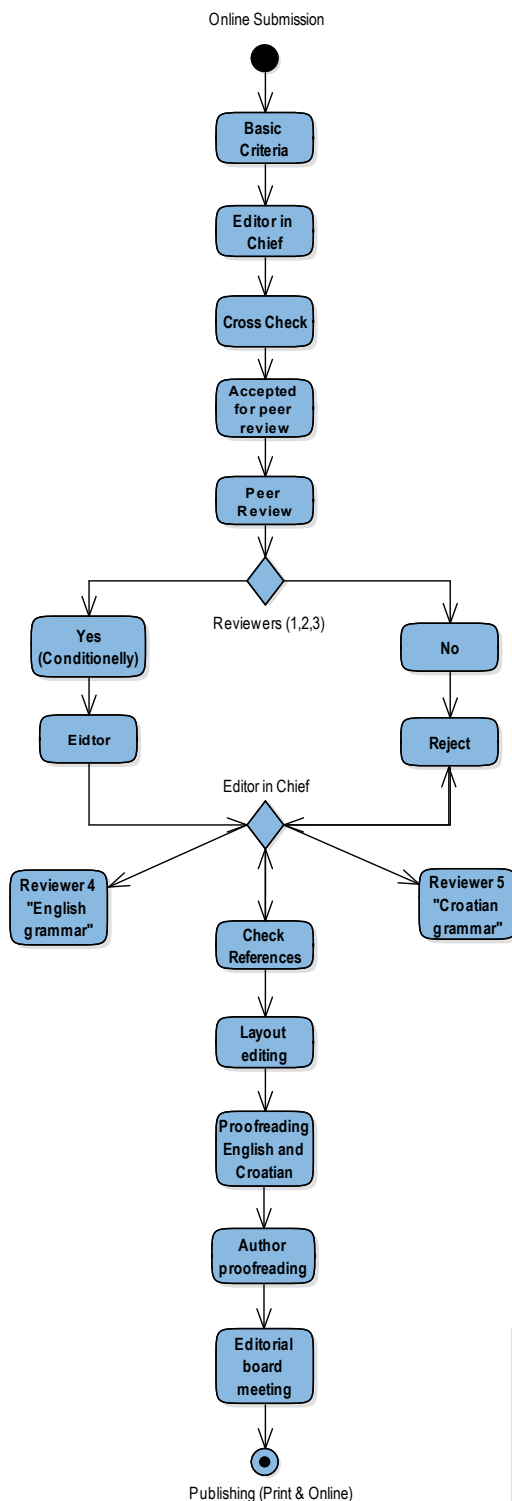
Online Submission

Basic Criteria

Editor in Chief

Cross Check

Accepted for peer review

Peer Review

Reviewers (1,2,3)

Yes (Conditionelly)

No

Eidtor

Reject

Editor in Chief

Reviewer 4 "English grammar"

Reviewer 5 "Croatian grammar"

Check References

Layout editing

Proofreading English and Croatian

Author proofreading

Editorial board meeting

Publishing (Print & Online)